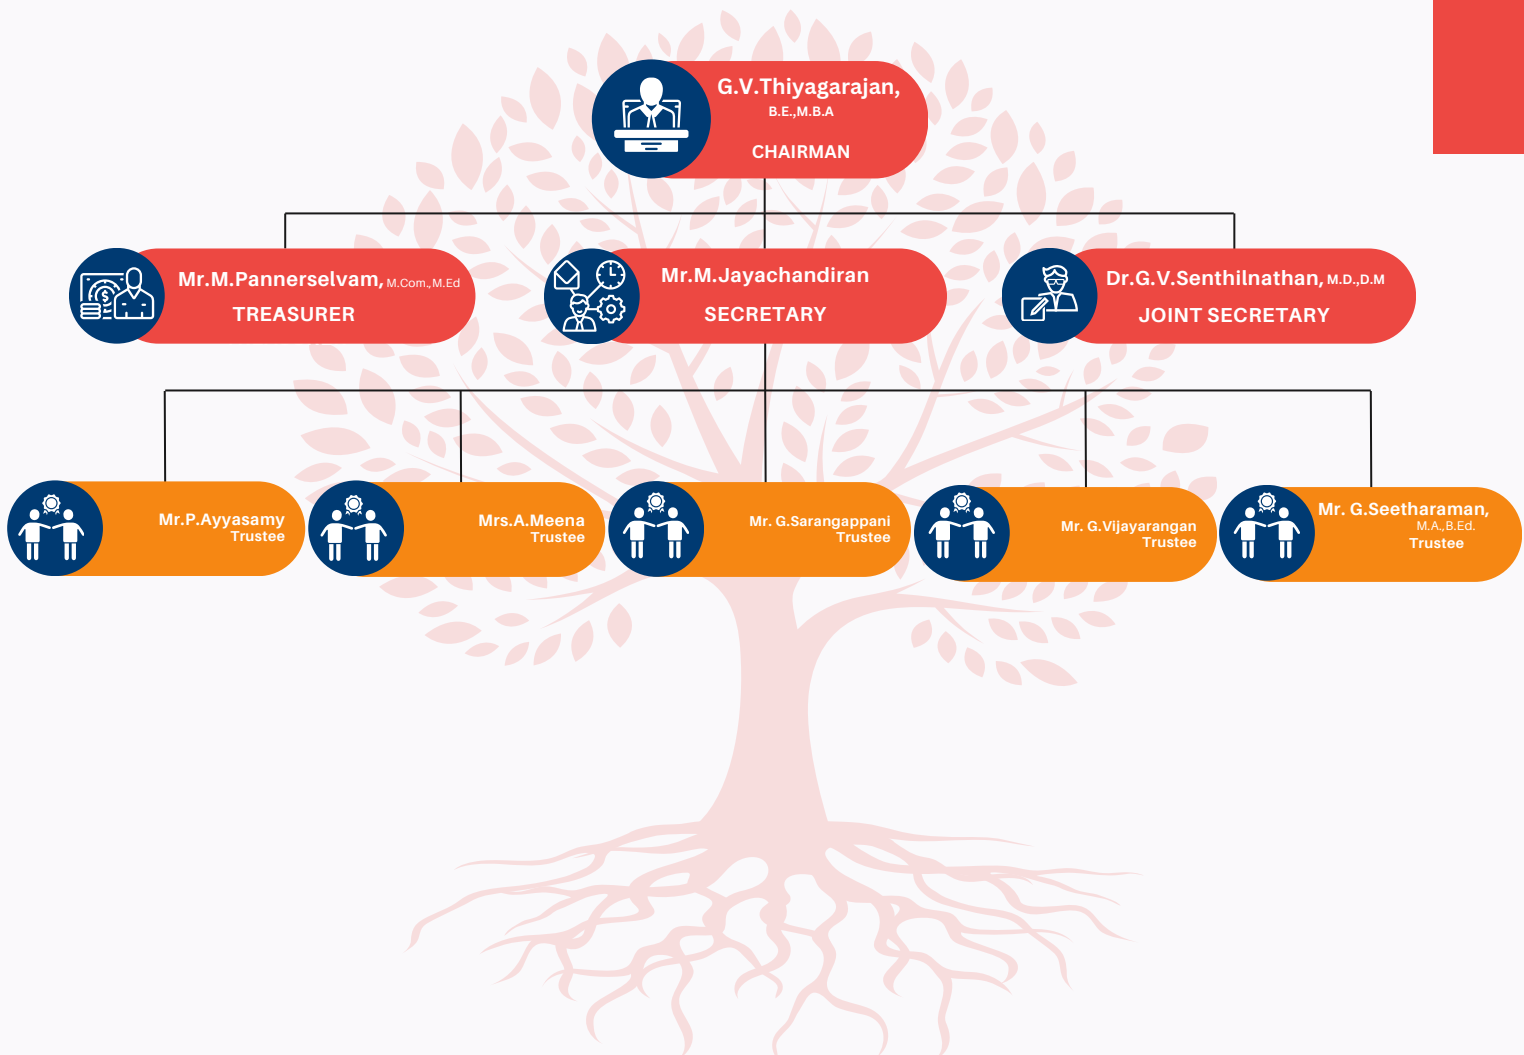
G.V.Thiyagarajan, B.E.,M.B.A
CHAIRMAN

Mr.M.Pannerselvam, M.Com.,M.Ed
TREASURER

Mr.M.Jayachandiran
SECRETARY

Dr.G.V.Senthilnathan, M.D.,D.M
JOINT SECRETARY

Mr.P.Ayyasamy
Trustee

Mrs.A.Meena
Trustee

Mr. G.Sarangappani
Trustee

Mr. G.Vijayarangan
Trustee

Mr. G.Seetharaman, M.A.,B.Ed.
Trustee